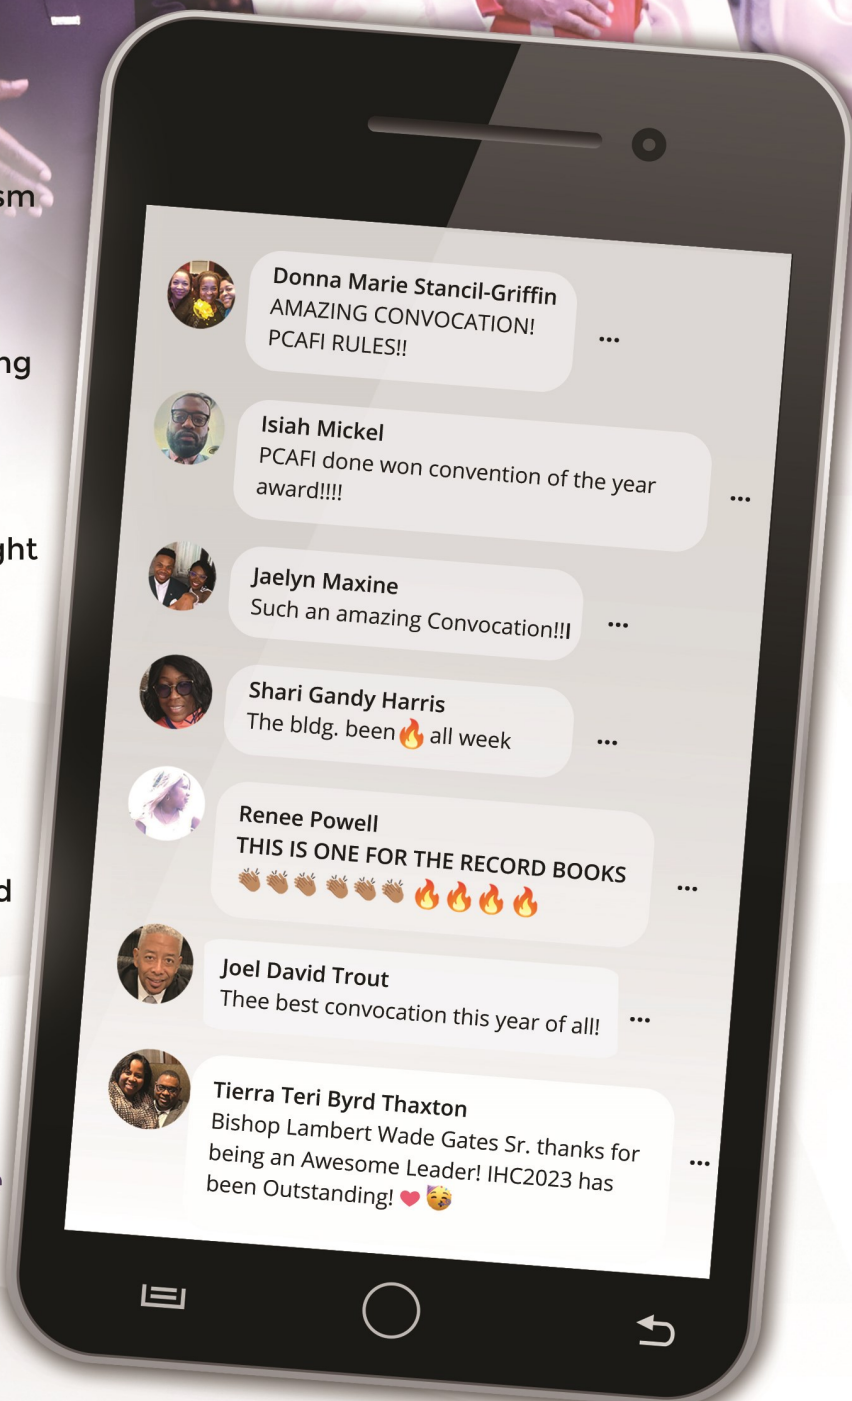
sm

ng

ght

d

Donna Marie Stancil-Griffin
AMAZING CONVOCATION! PCAFI RULES!!

...

Isiah Mickel
PCAFI done won convention of the year award!!!!

...

Jaelyn Maxine
Such an amazing Convocation!!!

...

Shari Gandy Harris
The bldg. been 🔥 all week

...

Renee Powell
THIS IS ONE FOR THE RECORD BOOKS 👏🏾👏🏾👏🏾👏🏾👏🏾👏🏾🔥🔥🔥🔥

...

Joel David Trout
Thee best convocation this year of all!

...

Tierra Teri Byrd Thaxton
Bishop Lambert Wade Gates Sr. thanks for being an Awesome Leader! IHC2023 has been Outstanding! ❤️🥳

...